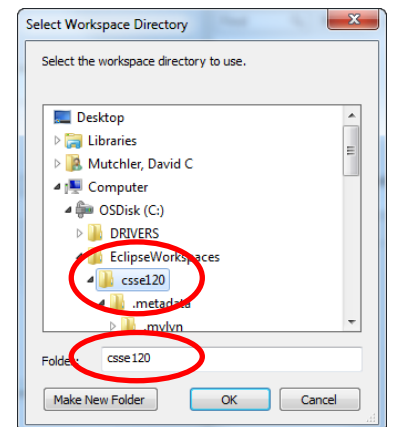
Select Workspace Directory

Select the workspace directory to use.

Desktop
Libraries
Mutchler, David C
Computer
OSDisk (C:)
DRIVERS
EclipseWorkspaces
csse120
.metadata
.mylyn

Folder: csse120

Make New Folder
OK
Cancel